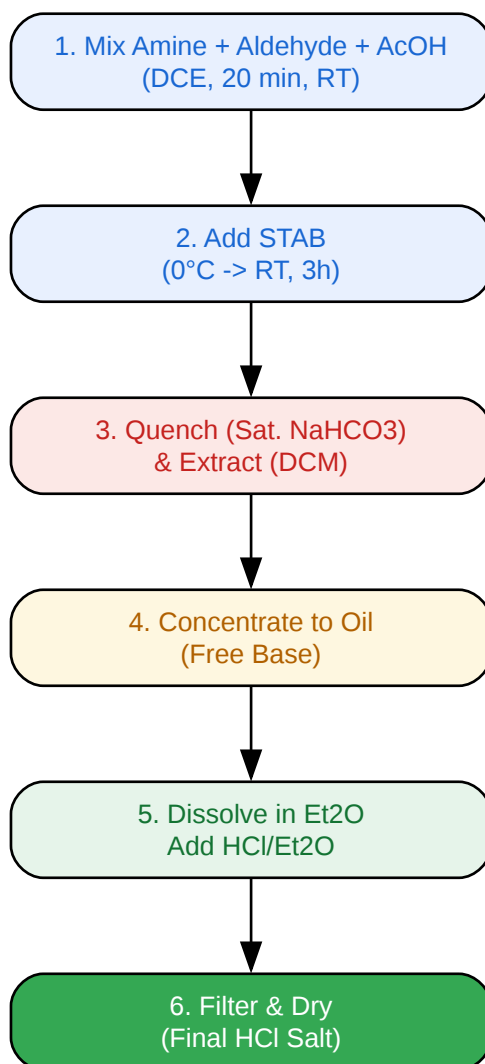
1. Mix Amine + Aldehyde + AcOH
(DCE, 20 min, RT)

2. Add STAB
(0°C -> RT, 3h)

3. Quench (Sat. NaHCO3)
& Extract (DCM)

4. Concentrate to Oil
(Free Base)

5. Dissolve in Et2O
Add HCl/Et2O

6. Filter & Dry
(Final HCl Salt)